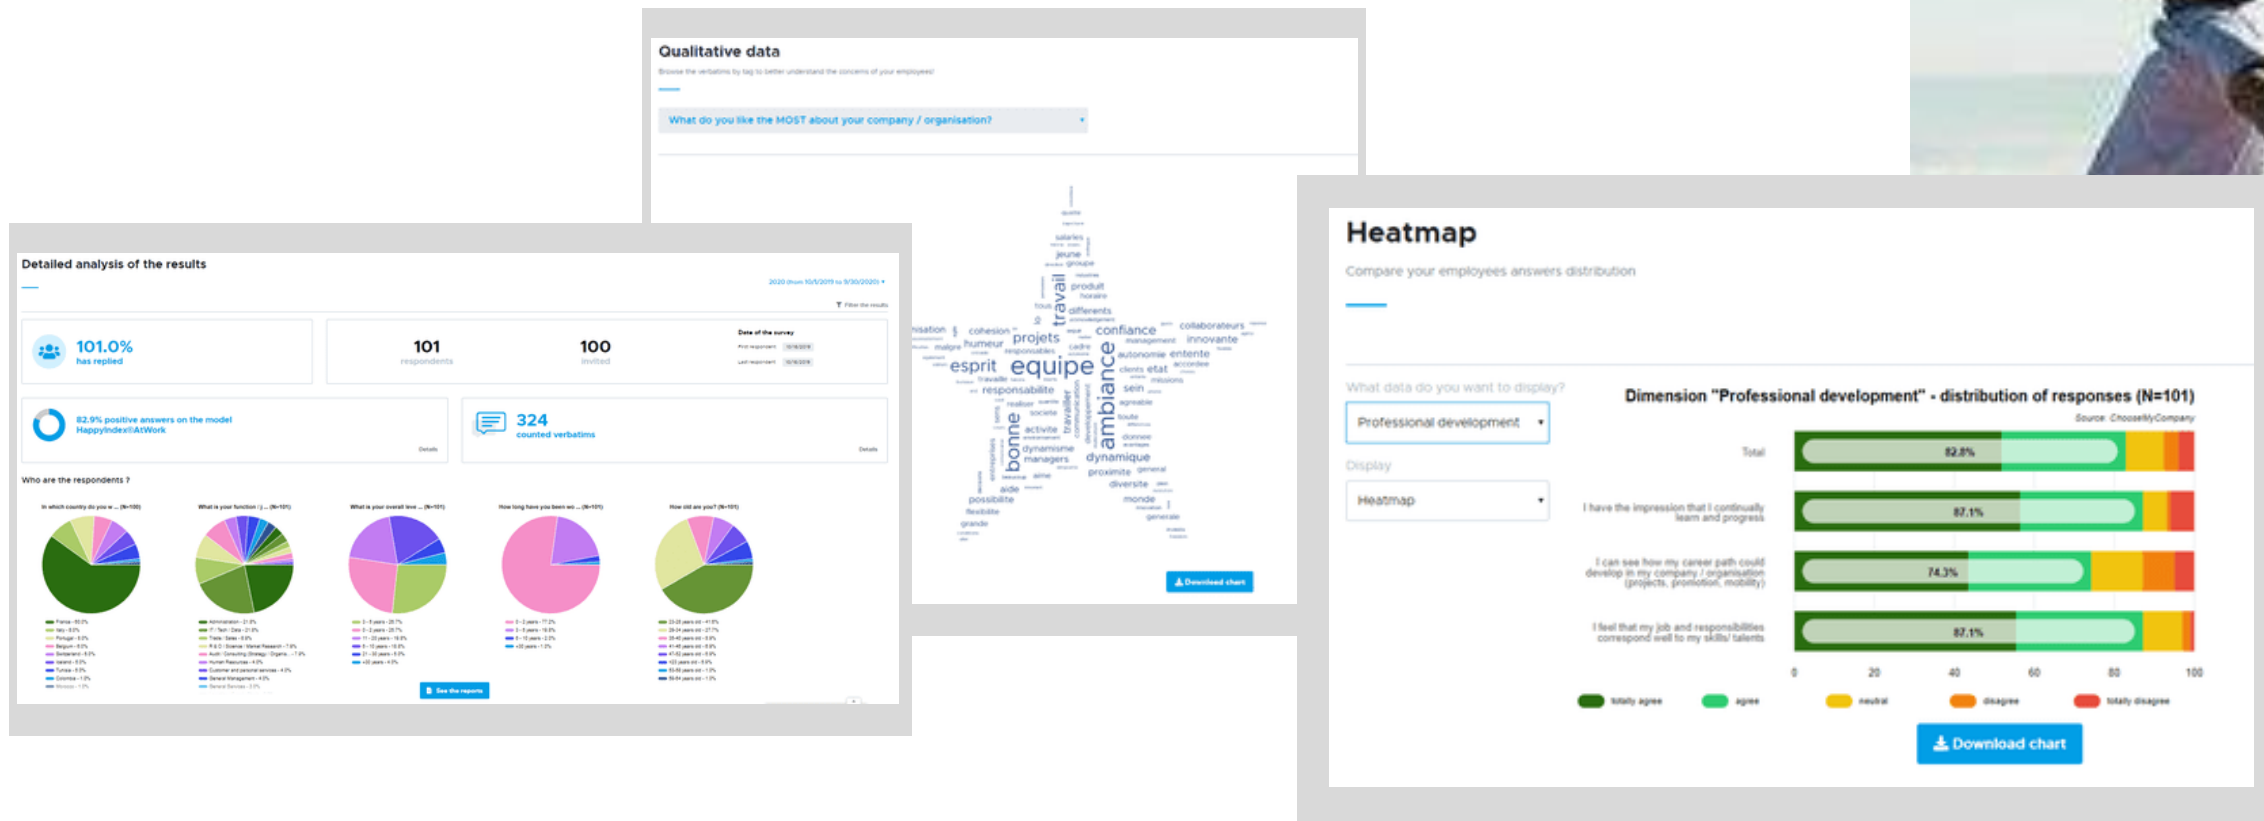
Qualitative data

Browse the verbatims by tag to better understand the concerns of your employees

What do you like the MOST about your company / organisation?

travail
jeune
groupe
produit
differents
confiance
collaborateurs
projets
humeur
cohesion
innovante
management
esprit
equipe
ambiance
autonomie
entente
clients
etat
responsabilite
sein
agreable
bonne
activite
dynamisme
managers
dynamique
proximite
diversite
monde
aide
possibilite
flexibilite
grande

Download chart

Detailed analysis of the results

2020 (from 10/1/2019 to 9/30/2020)

Filter the results

101.0%
has replied

101
respondents

100
invited

Date of the survey

82.9% positive answers on the model HappyIndex®AtWork

Details

324
counted verbatims

Details

Who are the respondents ?

In which country do you w... (N=100)

What is your function / j... (N=101)

What is your overall leve... (N=101)

How long have you been wo... (N=101)

How old are you? (N=101)

See the reports

Heatmap

Compare your employees answers distribution

What data do you want to display?

Professional development

Display

Heatmap

Dimension "Professional development" - distribution of responses (N=101)

Source: ChooseMyCompany

Total
82.8%

I have the impression that I continually learn and progress
87.1%

I can see how my career path could develop in my company / organisation (projects, promotion, mobility)
74.3%

I feel that my job and responsibilities correspond well to my skills/ talents
87.1%

0
20
40
60
80
100

totally agree
agree
neutral
disagree
totally disagree

Download chart